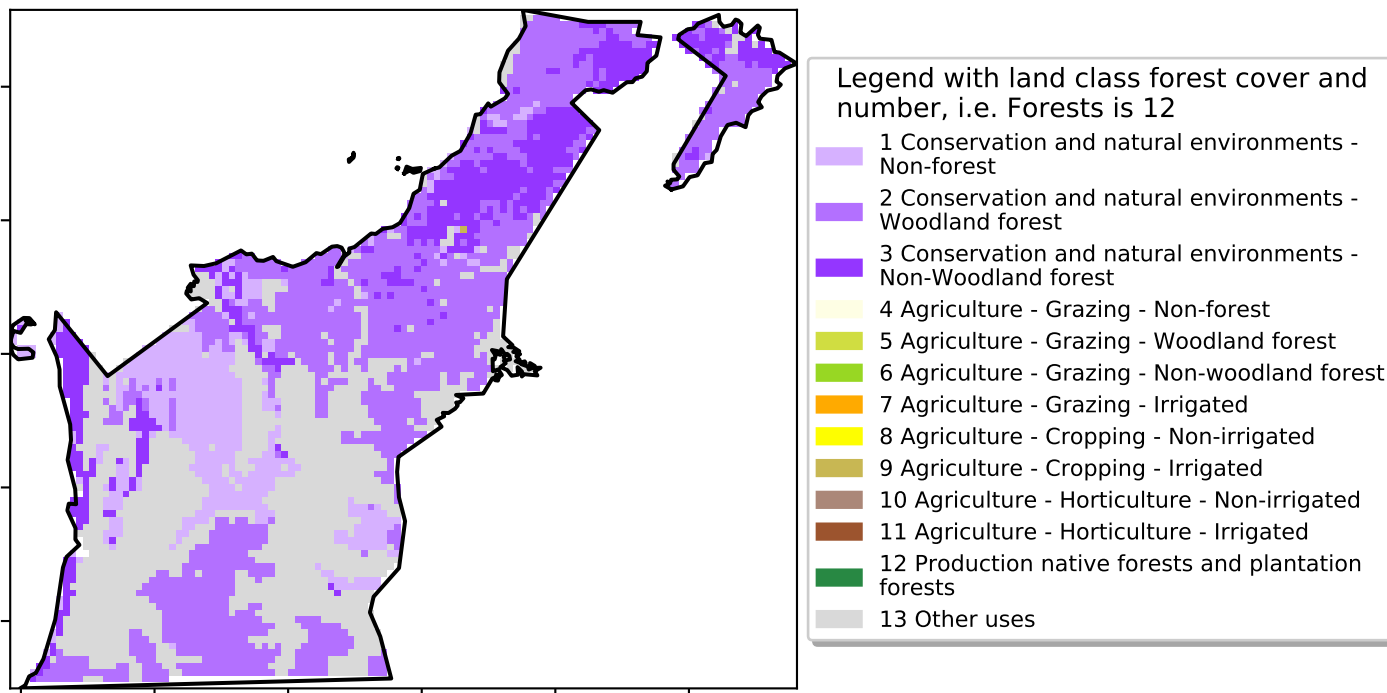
Legend with land class forest cover and number, i.e. Forests is 12

1 Conservation and natural environments - Non-forest
2 Conservation and natural environments - Woodland forest
3 Conservation and natural environments - Non-Woodland forest
4 Agriculture - Grazing - Non-forest
5 Agriculture - Grazing - Woodland forest
6 Agriculture - Grazing - Non-woodland forest
7 Agriculture - Grazing - Irrigated
8 Agriculture - Cropping - Non-irrigated
9 Agriculture - Cropping - Irrigated
10 Agriculture - Horticulture - Non-irrigated
11 Agriculture - Horticulture - Irrigated
12 Production native forests and plantation forests
13 Other uses